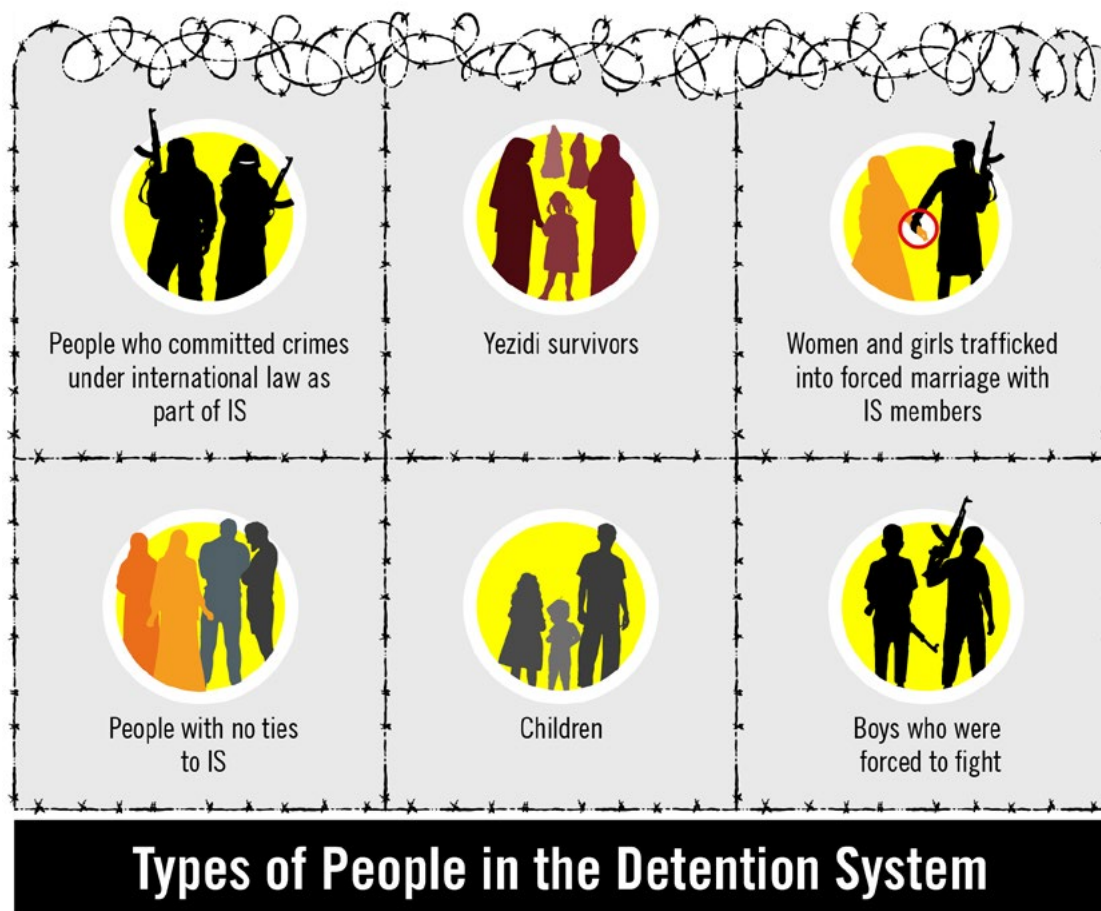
People who committed crimes under international law as part of IS

Yezidi survivors

Women and girls trafficked into forced marriage with IS members

People with no ties to IS

Children

Boys who were forced to fight

Types of People in the Detention System